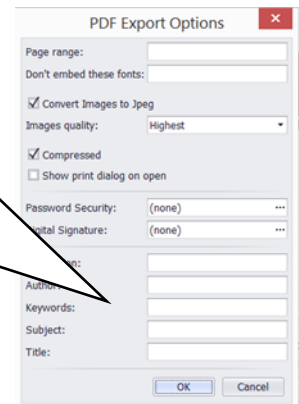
PDF Export Options

Page range:

Don't embed these fonts:

Convert Images to Jpeg

Images quality: Highest

Compressed

Show print dialog on open

Password Security: (none)

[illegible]ital Signature: (none)

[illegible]n:

Autho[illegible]

Keywords:

Subject:

Title:

OK Cancel